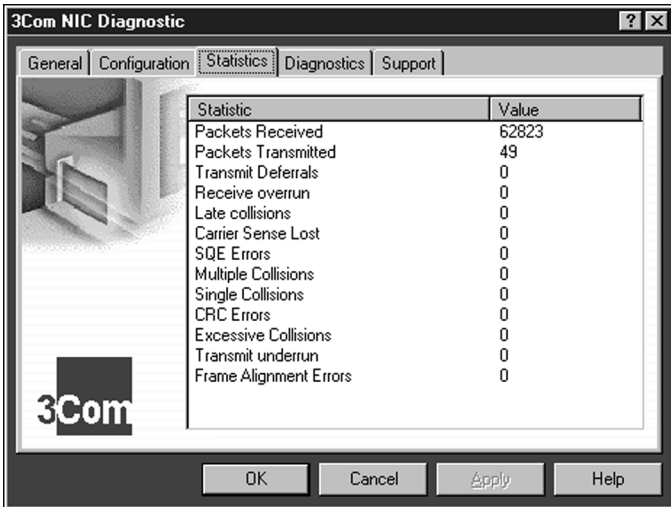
3Com NIC Diagnostic

?

X

General | Configuration | Statistics | Diagnostics | Support

| Statistic | Value |
|---|---|
| Packets Received | 62823 |
| Packets Transmitted | 49 |
| Transmit Deferrals | 0 |
| Receive overrun | 0 |
| Late collisions | 0 |
| Carrier Sense Lost | 0 |
| SQE Errors | 0 |
| Multiple Collisions | 0 |
| Single Collisions | 0 |
| CRC Errors | 0 |
| Excessive Collisions | 0 |
| Transmit underrun | 0 |
| Frame Alignment Errors | 0 |

3Com

OK

Cancel

Apply

Help